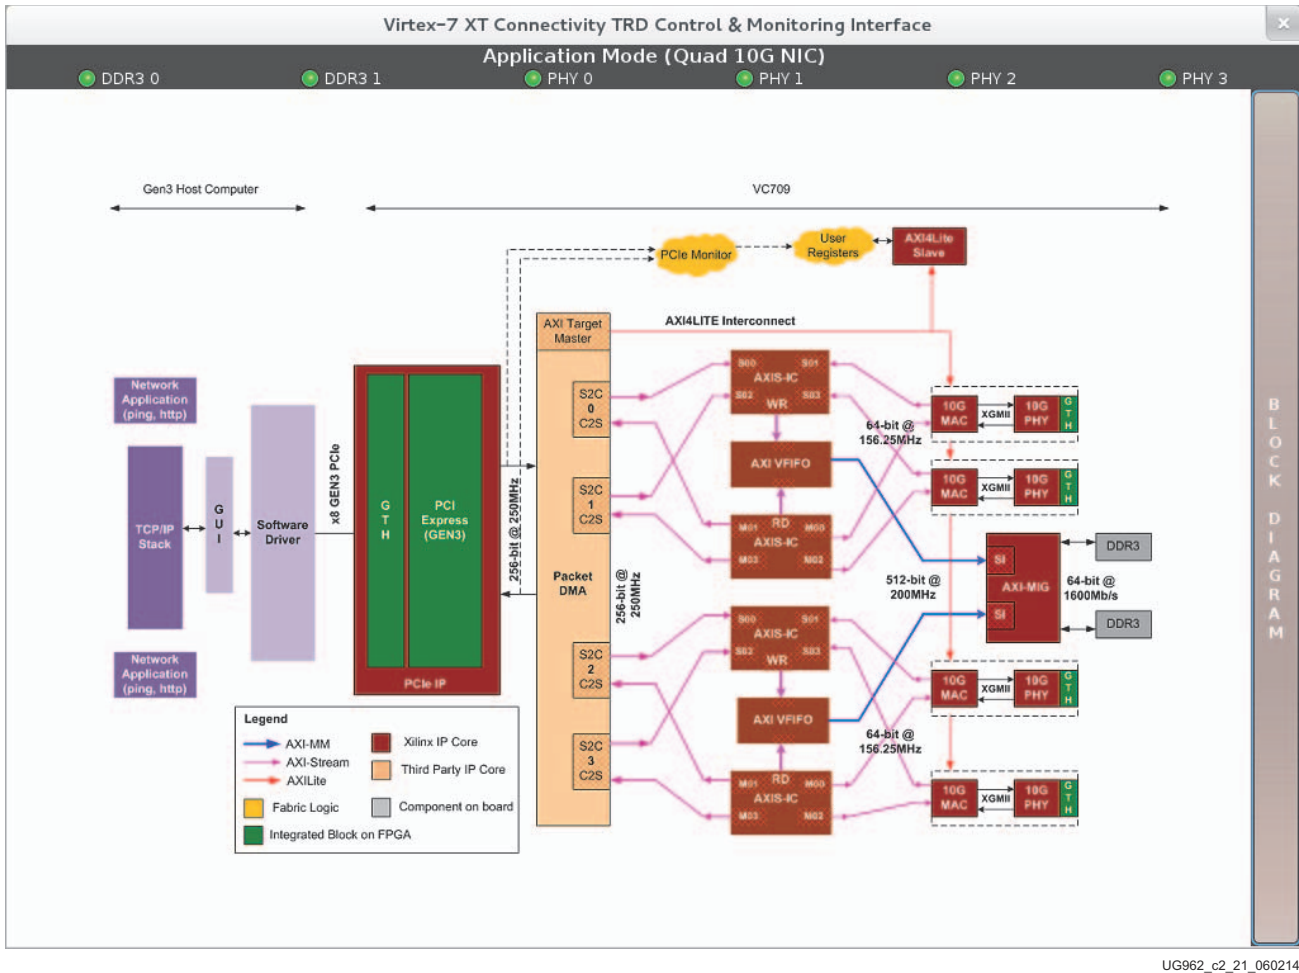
Virtex-7 XT Connectivity TRD Control & Monitoring Interface

Application Mode (Quad 10G NIC)

DDR3 0 DDR3 1 PHY 0 PHY 1 PHY 2 PHY 3

Gen3 Host Computer

VC709

PCIe Monitor

User Registers

AXI4Lite Slave

AXI Target Master

AXI4LITE Interconnect

Network Application (ping, http)

TCP/IP Stack

G U I

Software Driver

x8 GEN3 PCIe

G T H

PCI Express (GEN3)

PCIe IP

256-bit @ 250MHz

S2C 0 C2S

S2C 1 C2S

Packet DMA

256-bit @ 250MHz

S2C 2 C2S

S2C 3 C2S

Network Application (ping, http)

S00 S01 AXIS-IC S02 S03 WR

AXI VFIFO

M01 RD M00 AXIS-IC M03 M02

S00 S01 AXIS-IC S02 S03 WR

AXI VFIFO

M01 RD M00 AXIS-IC M03 M02

64-bit @ 156.25MHz

10G MAC XGMII 10G PHY G T H

10G MAC XGMII 10G PHY G T H

SI

AXI-MIG

SI

DDR3

DDR3

512-bit @ 200MHz

64-bit @ 1600Mb/s

10G MAC XGMII 10G PHY G T H

64-bit @ 156.25MHz

10G MAC XGMII 10G PHY G T H

Legend

AXI-MM

AXI-Stream

AXILite

Xilinx IP Core

Third Party IP Core

Fabric Logic

Component on board

Integrated Block on FPGA

B L O C K D I A G R A M

UG962_c2_21_060214